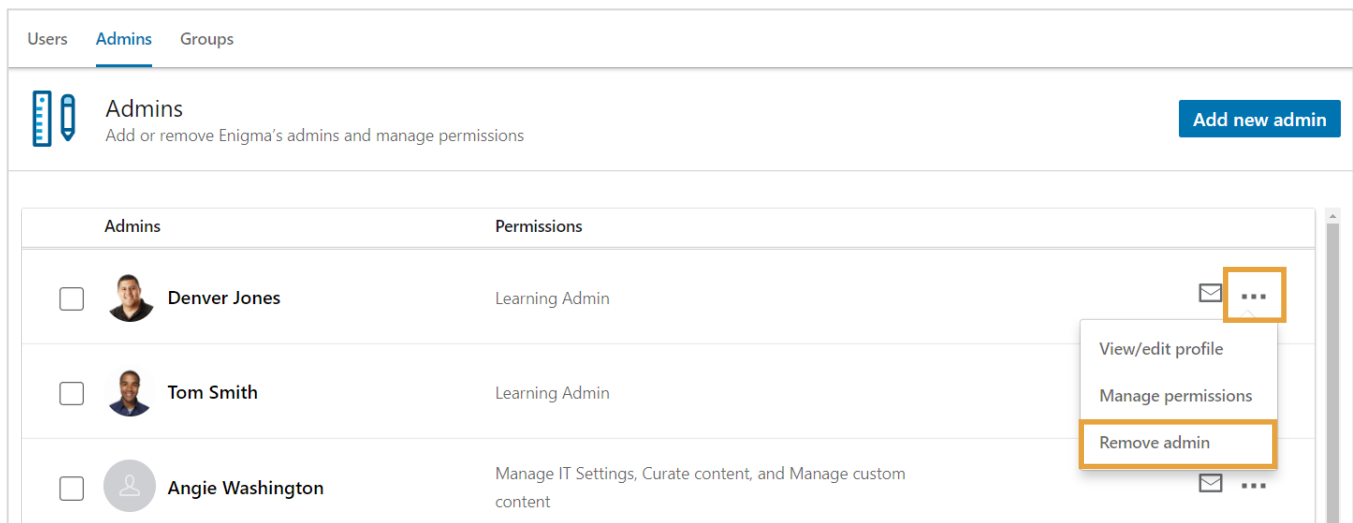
Users Admins Groups

Admins
Add or remove Enigma’s admins and manage permissions

Add new admin

| Admins | Permissions |
|---|---|
| Denver Jones | Learning Admin |
| Tom Smith | Learning Admin |
| Angie Washington | Manage IT Settings, Curate content, and Manage custom content |

View/edit profile
Manage permissions
Remove admin